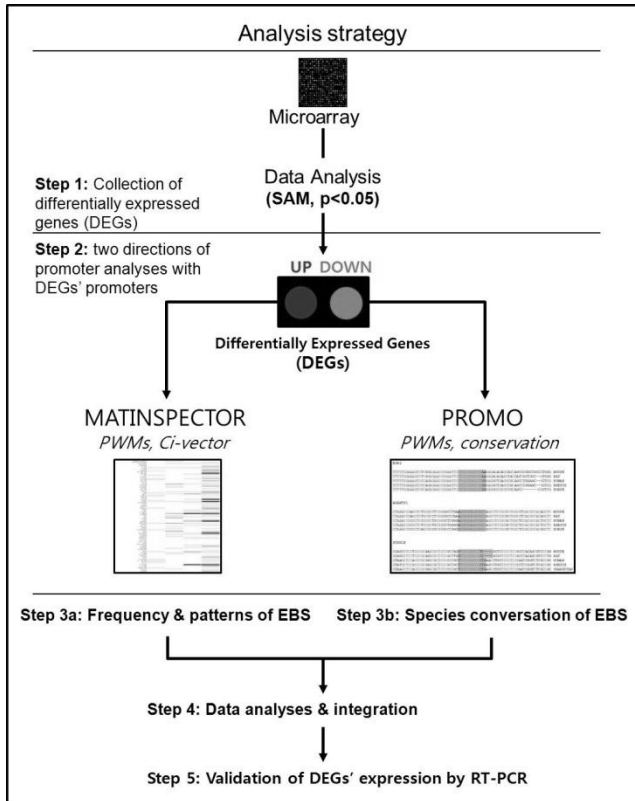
Analysis strategy

Microarray

Step 1: Collection of differentially expressed genes (DEGs)

Data Analysis
(SAM, p<0.05)

Step 2: two directions of promoter analyses with DEGs' promoters

UP DOWN

Differentially Expressed Genes
(DEGs)

MATINSPECTOR
PWMs, Ci-vector

PROMO
PWMs, conservation

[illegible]

Step 3a: Frequency & patterns of EBS

Step 3b: Species conversation of EBS

Step 4: Data analyses & integration

Step 5: Validation of DEGs' expression by RT-PCR